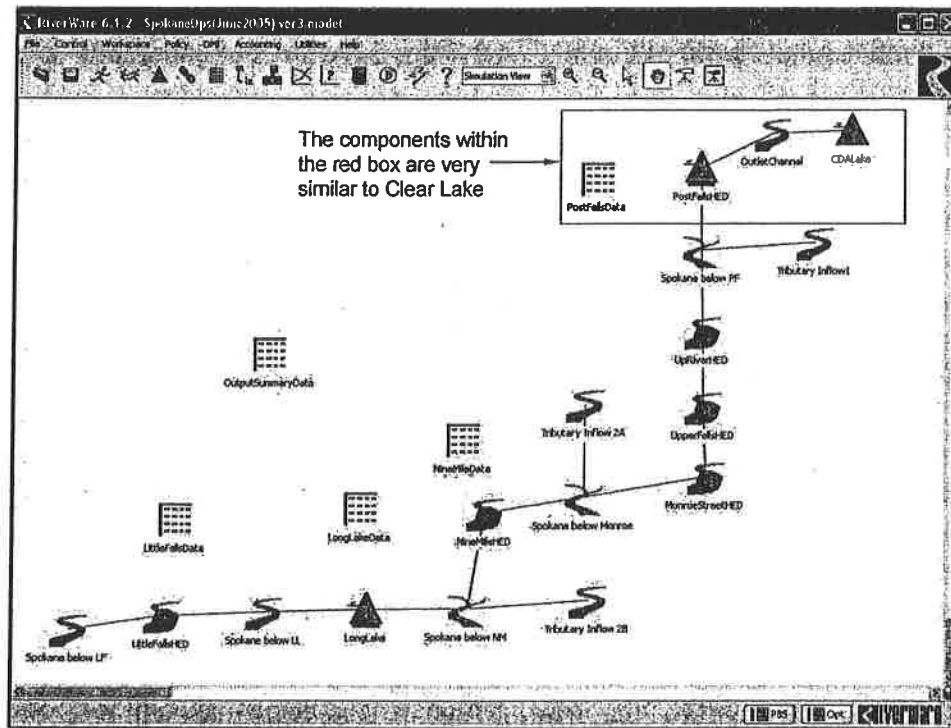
RiverWare 6.1.2 SpokaneOps(June2005) ver3.mdl

File Control Workspace Policy OPT Accounting Utilities Help

Simulation View

The components within the red box are very similar to Clear Lake

PostFallsData

PostFallsHED

OutletChannel

CDALake

Spokane below PF

Tributary Inflow1

UpRiverHED

OutputSummaryData

Tributary Inflow 2A

UpperFallsHED

NineMileData

MonroeStreetHED

Spokane below Monroe

LittleFallsData

LongLakeData

NineMileHED

Spokane below LF

LittleFallsHED

Spokane below LL

LongLake

Spokane below NM

Tributary Inflow 2B

PBS

Opt

RiverWare